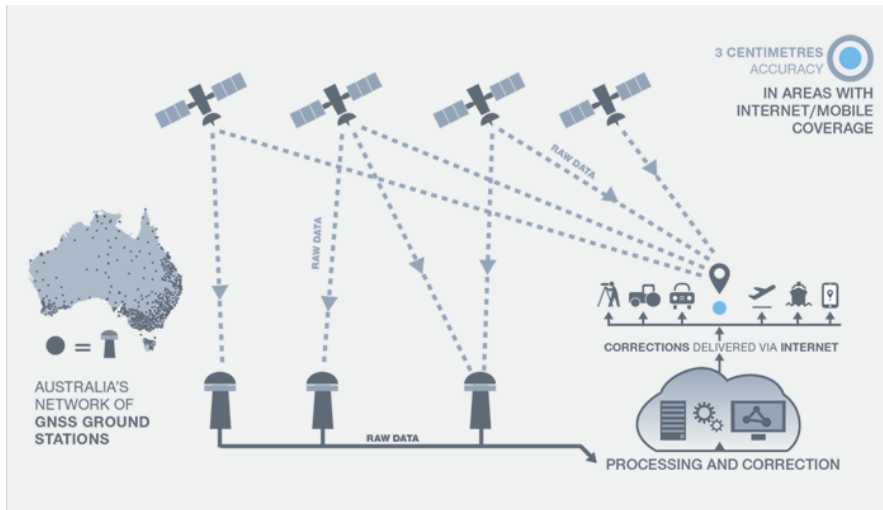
3 CENTIMETRES ACCURACY

IN AREAS WITH INTERNET/MOBILE COVERAGE

RAW DATA

RAW DATA

CORRECTIONS DELIVERED VIA INTERNET

AUSTRALIA'S NETWORK OF GNSS GROUND STATIONS

=

RAW DATA

PROCESSING AND CORRECTION